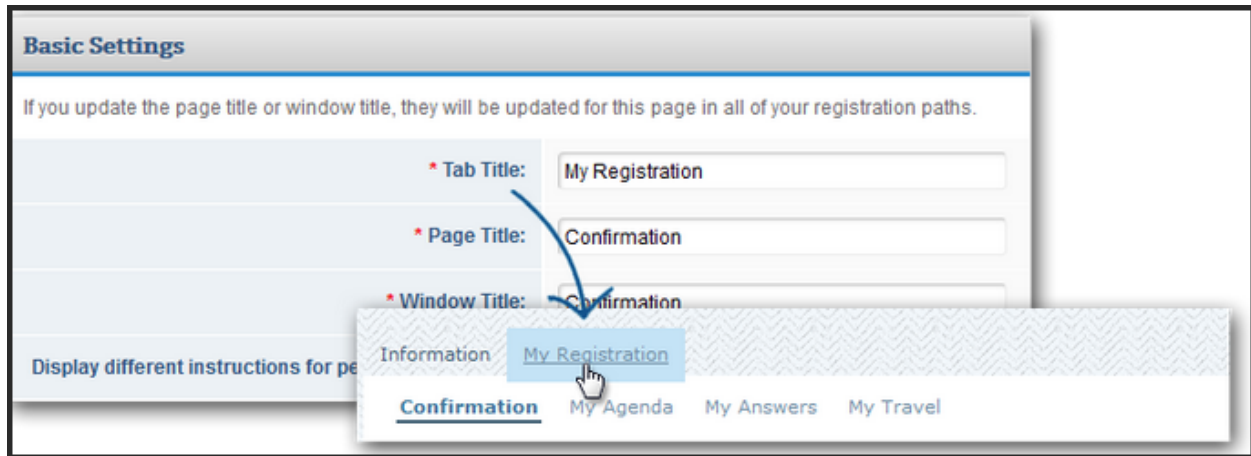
Basic Settings

If you update the page title or window title, they will be updated for this page in all of your registration paths.

* Tab Title: My Registration

* Page Title: Confirmation

* Window Title: Confirmation

Display different instructions for pe

Information My Registration

Confirmation My Agenda My Answers My Travel